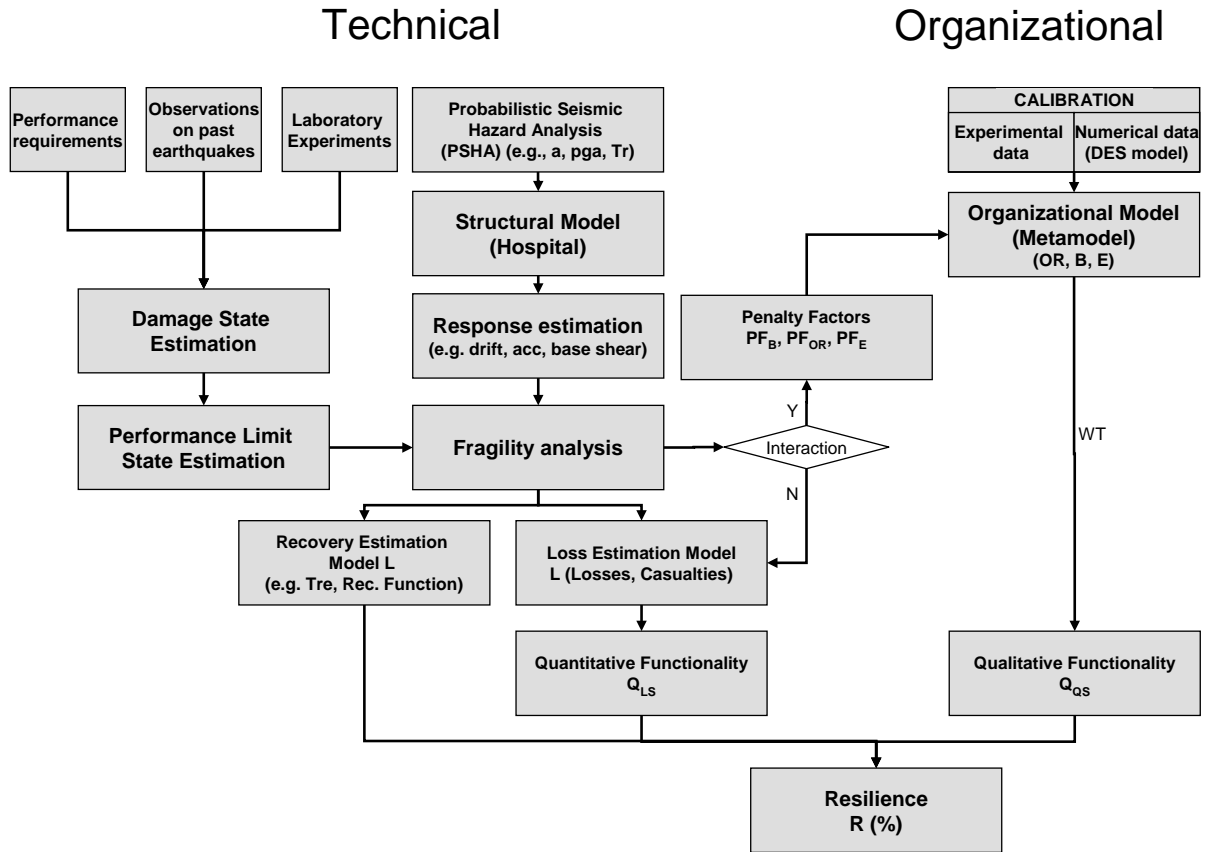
Technical

Organizational

Performance requirements

Observations on past earthquakes

Laboratory Experiments

Probabilistic Seismic Hazard Analysis (PSHA) (e.g., a, pga, Tr)

CALIBRATION

Experimental data

Numerical data (DES model)

Structural Model (Hospital)

Organizational Model (Metamodel) (OR, B, E)

Damage State Estimation

Response estimation (e.g. drift, acc, base shear)

Penalty Factors $PF_B$, $PF_{OR}$, $PF_E$

Y

WT

Performance Limit State Estimation

Fragility analysis

Interaction

N

Recovery Estimation Model L (e.g. Tre, Rec. Function)

Loss Estimation Model L (Losses, Casualties)

Quantitative Functionality $Q_{LS}$

Qualitative Functionality $Q_{QS}$

Resilience R (%)